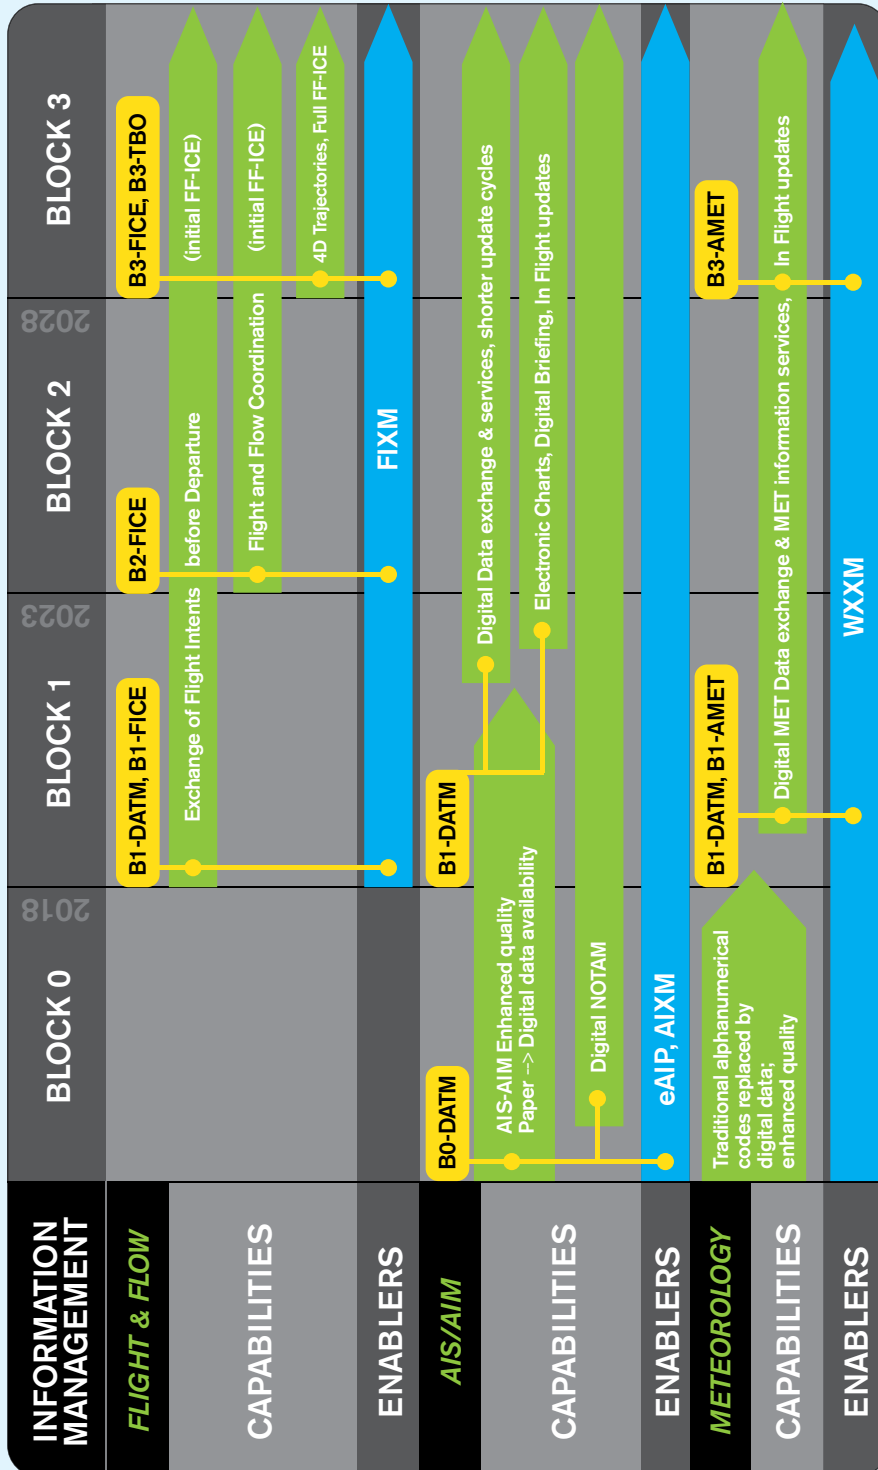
INFORMATION MANAGEMENT

BLOCK 0

2018

BLOCK 1

2023

BLOCK 2

2028

BLOCK 3

FLIGHT & FLOW

CAPABILITIES

ENABLERS

B1-DATM, B1-FICE

Exchange of Flight Intents

B2-FICE

before Departure

Flight and Flow Coordination

B3-FICE, B3-TBO

(initial FF-ICE)

(initial FF-ICE)

4D Trajectories, Full FF-ICE

FIXM

AIS/AIM

CAPABILITIES

ENABLERS

B0-DATM

AIS-AIM Enhanced quality Paper --> Digital data availability

Digital NOTAM

eAIP, AIXM

B1-DATM

Digital Data exchange & services, shorter update cycles

Electronic Charts, Digital Briefing, In Flight updates

METEOROLOGY

CAPABILITIES

ENABLERS

Traditional alphanumerical codes replaced by digital data; enhanced quality

B1-DATM, B1-AMET

Digital MET Data exchange & MET information services,

B3-AMET

In Flight updates

WXXM